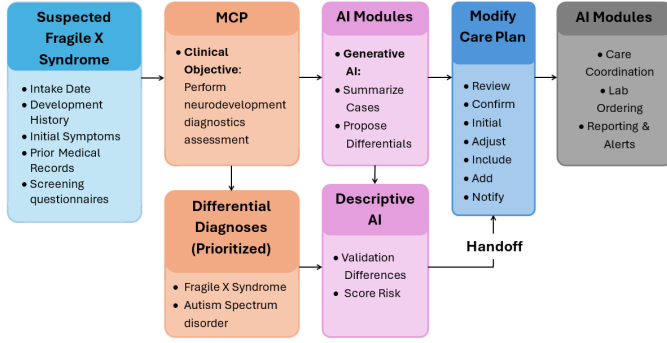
Suspected Fragile X Syndrome

Intake Date
Development History
Initial Symptoms
Prior Medical Records
Screening questionnaires

MCP

Clinical Objective: Perform neurodevelopment diagnostics assessment

AI Modules

Generative AI:
Summarize Cases
Propose Differentials

Modify Care Plan

Review
Confirm
Initial
Adjust
Include
Add
Notify

AI Modules

Care Coordination
Lab Ordering
Reporting & Alerts

Differential Diagnoses (Prioritized)

Fragile X Syndrome
Autism Spectrum disorder

Descriptive AI

Validation Differences
Score Risk

Handoff